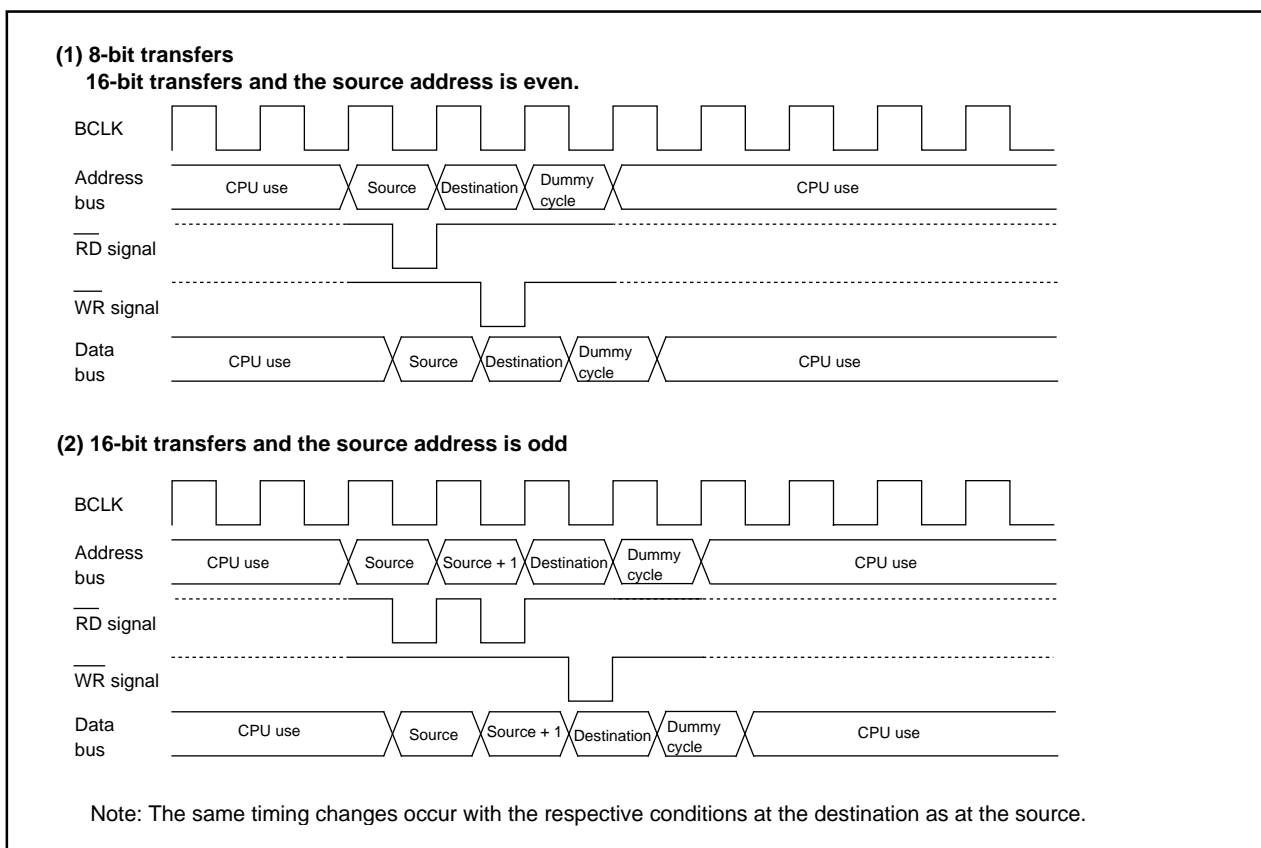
(1) 8-bit transfers
16-bit transfers and the source address is even.

BCLK

Address bus CPU use Source Destination Dummy cycle CPU use

$\overline{RD}$ signal

$\overline{WR}$ signal

Data bus CPU use Source Destination Dummy cycle CPU use

(2) 16-bit transfers and the source address is odd

BCLK

Address bus CPU use Source Source + 1 Destination Dummy cycle CPU use

$\overline{RD}$ signal

$\overline{WR}$ signal

Data bus CPU use Source Source + 1 Destination Dummy cycle CPU use

Note: The same timing changes occur with the respective conditions at the destination as at the source.